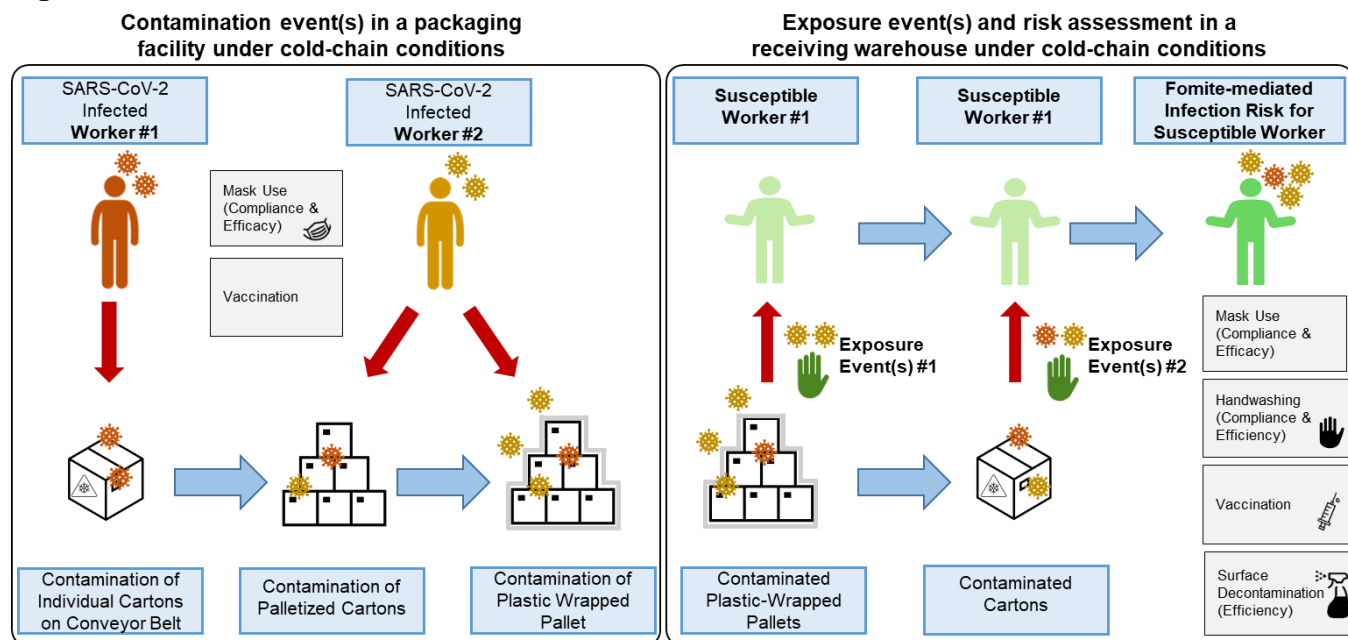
Contamination event(s) in a packaging facility under cold-chain conditions

SARS-CoV-2 Infected Worker #1

SARS-CoV-2 Infected Worker #2

Mask Use (Compliance & Efficacy)

Vaccination

Contamination of Individual Cartons on Conveyor Belt

Contamination of Palletized Cartons

Contamination of Plastic Wrapped Pallet

Exposure event(s) and risk assessment in a receiving warehouse under cold-chain conditions

Susceptible Worker #1

Susceptible Worker #1

Fomite-mediated Infection Risk for Susceptible Worker

Exposure Event(s) #1

Exposure Event(s) #2

Mask Use (Compliance & Efficacy)

Handwashing (Compliance & Efficiency)

Vaccination

Surface Decontamination (Efficiency)

Contaminated Plastic-Wrapped Pallets

Contaminated Cartons